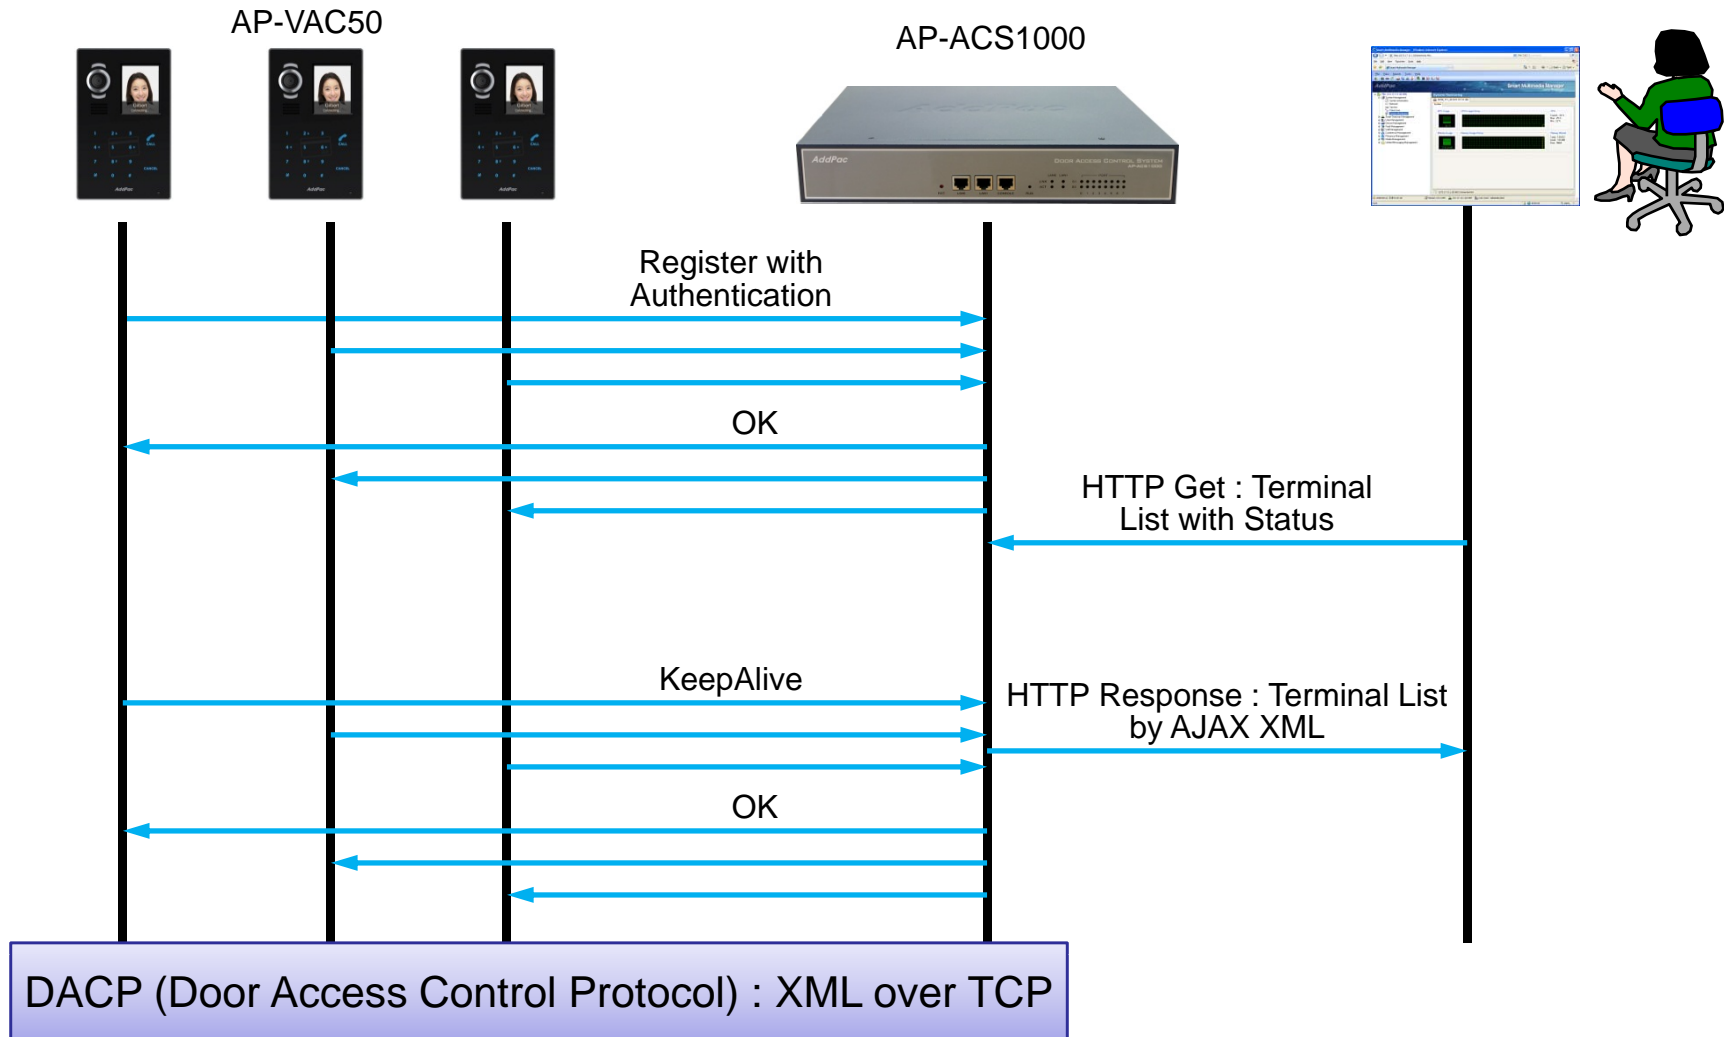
AP-VAC50

AP-ACS1000

AddPac

Door Access Control System

Register with Authentication

OK

HTTP Get : Terminal List with Status

KeepAlive

HTTP Response : Terminal List by AJAX XML

OK

DACP (Door Access Control Protocol) : XML over TCP